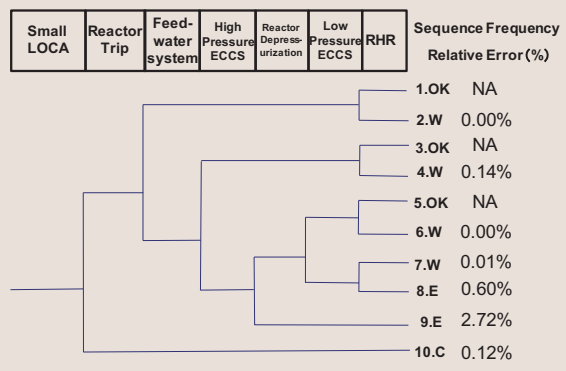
| Small LOCA | Reactor Trip | Feed-water system | High Pressure ECCS | Reactor Depressurization | Low Pressure ECCS | RHR |
|---|---|---|---|---|---|---|

Sequence Frequency Relative Error (%)

1.OK NA
2.W 0.00%
3.OK NA
4.W 0.14%
5.OK NA
6.W 0.00%
7.W 0.01%
8.E 0.60%
9.E 2.72%
10.C 0.12%